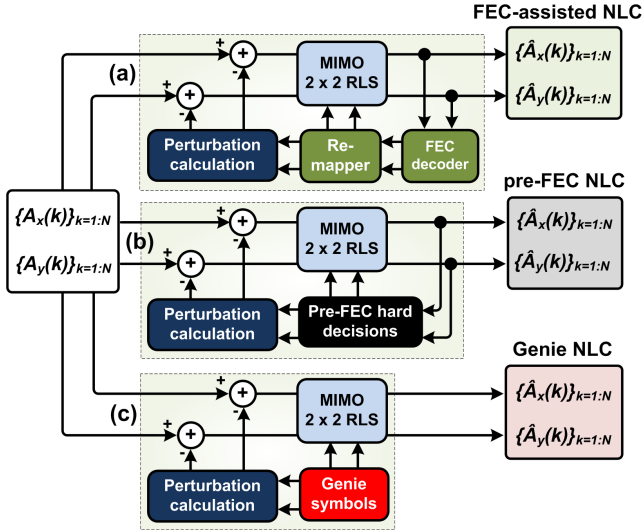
FEC-assisted NLC

(a)

+

-

+

-

MIMO 2 x 2 RLS

$\{\hat{A}_x(k)\}_{k=1:N}$

$\{\hat{A}_y(k)\}_{k=1:N}$

Perturbation calculation

Re-mapper

FEC decoder

pre-FEC NLC

$\{A_x(k)\}_{k=1:N}$

$\{A_y(k)\}_{k=1:N}$

(b)

+

-

+

-

MIMO 2 x 2 RLS

$\{\hat{A}_x(k)\}_{k=1:N}$

$\{\hat{A}_y(k)\}_{k=1:N}$

Perturbation calculation

Pre-FEC hard decisions

Genie NLC

(c)

+

-

+

-

MIMO 2 x 2 RLS

$\{\hat{A}_x(k)\}_{k=1:N}$

$\{\hat{A}_y(k)\}_{k=1:N}$

Perturbation calculation

Genie symbols